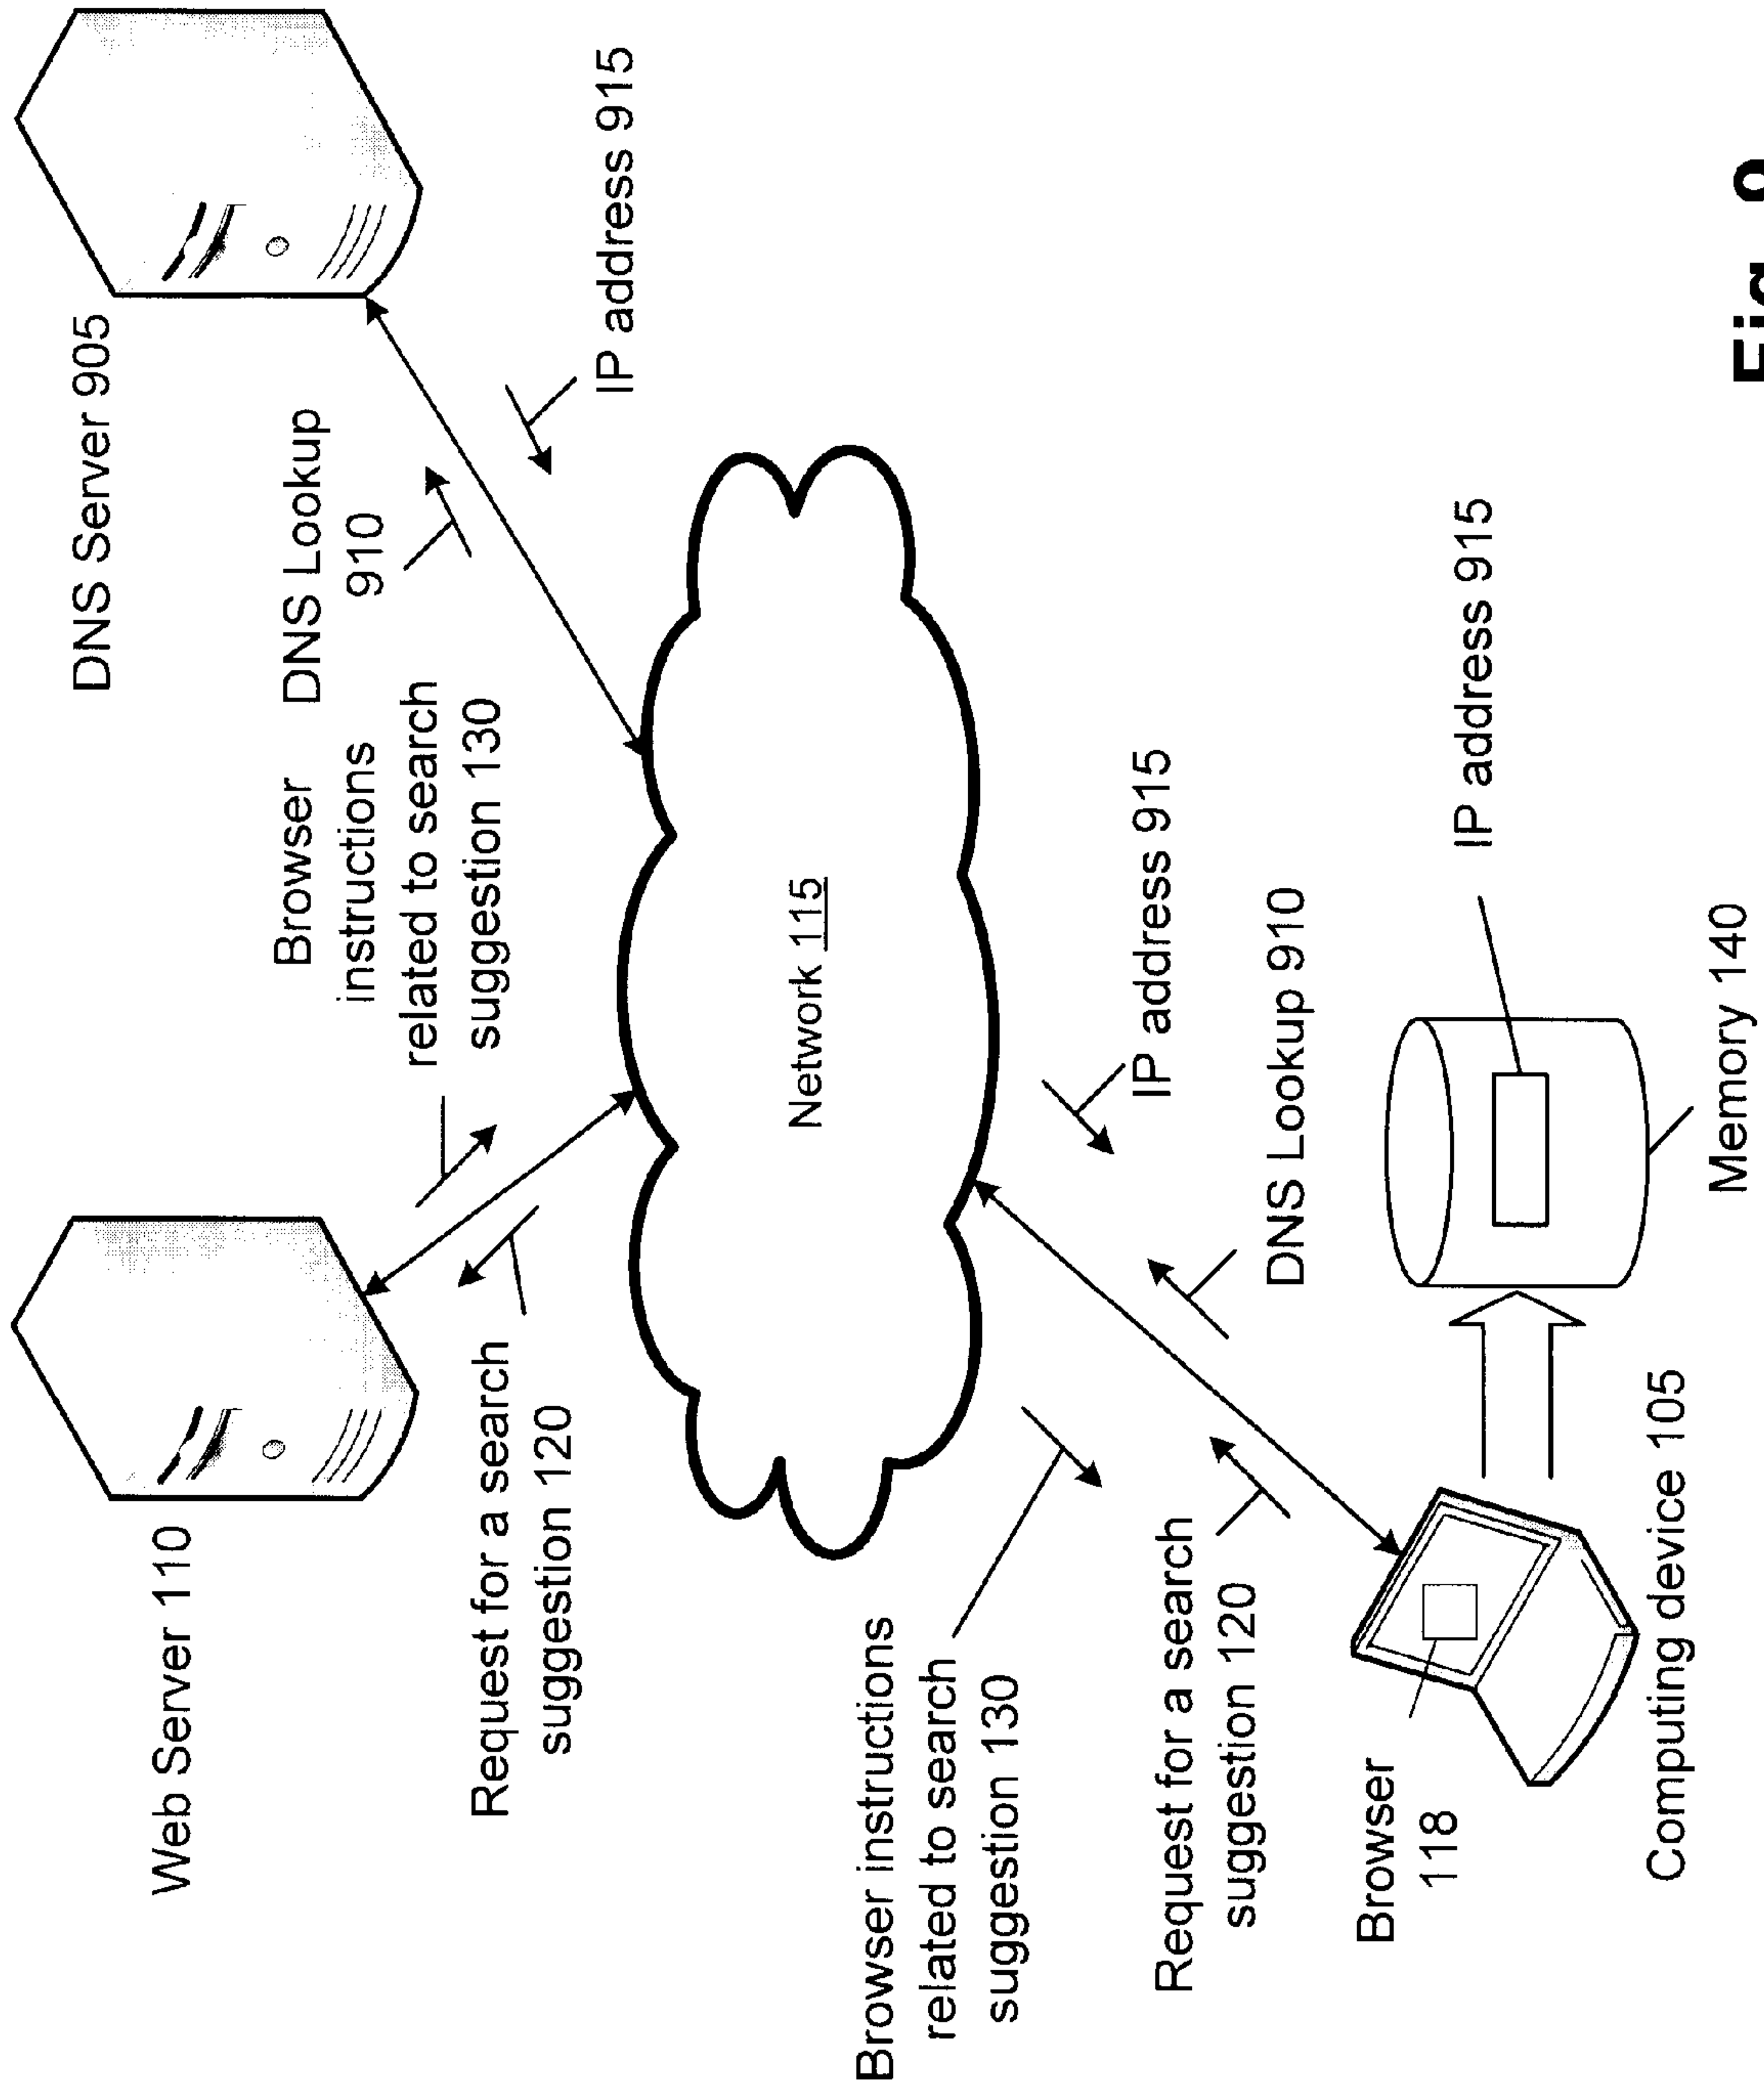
DNS Server 905

IP address 915

DNS Lookup 910

Browser instructions related to search suggestion 130

Network 115

IP address 915

DNS Lookup 910

IP address 915

Memory 140

Web Server 110

Request for a search suggestion 120

Browser instructions related to search suggestion 130

Request for a search suggestion 120

Browser 118

Computing device 105

Fig. 9